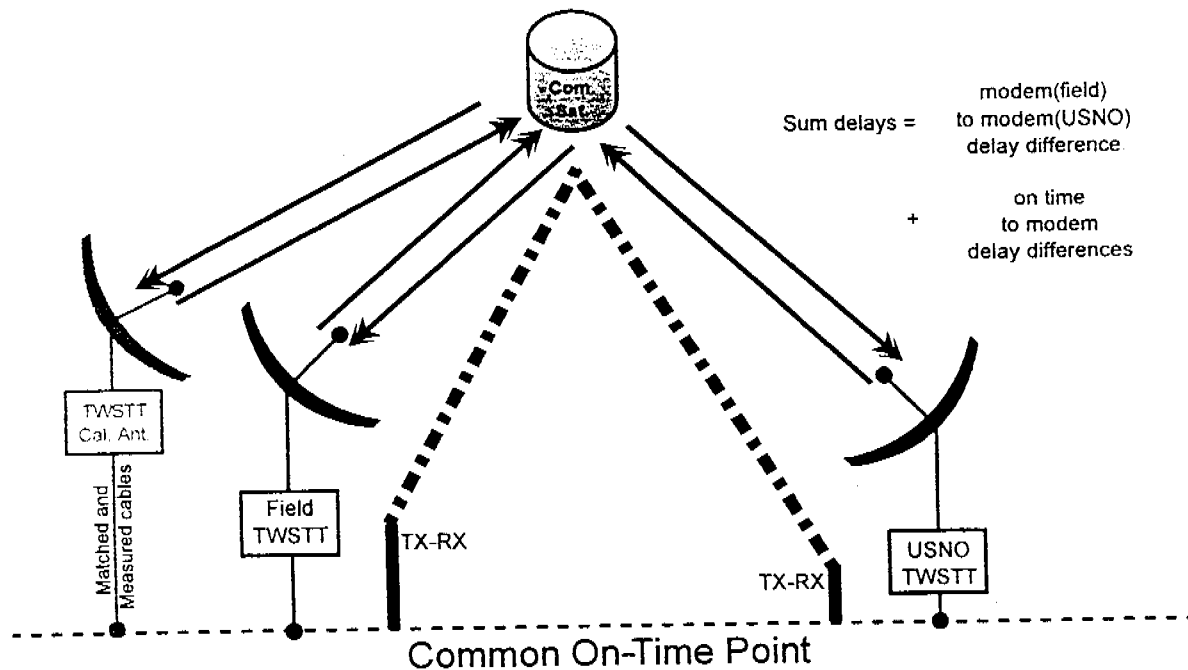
Com. Sat

Sum delays = modem(field) to modem(USNO) delay difference

+ on time to modem delay differences

TWSTT Cal. Ant.

Matched and Measured cables

Field TWSTT

TX-RX

TX-RX

USNO TWSTT

Common On-Time Point